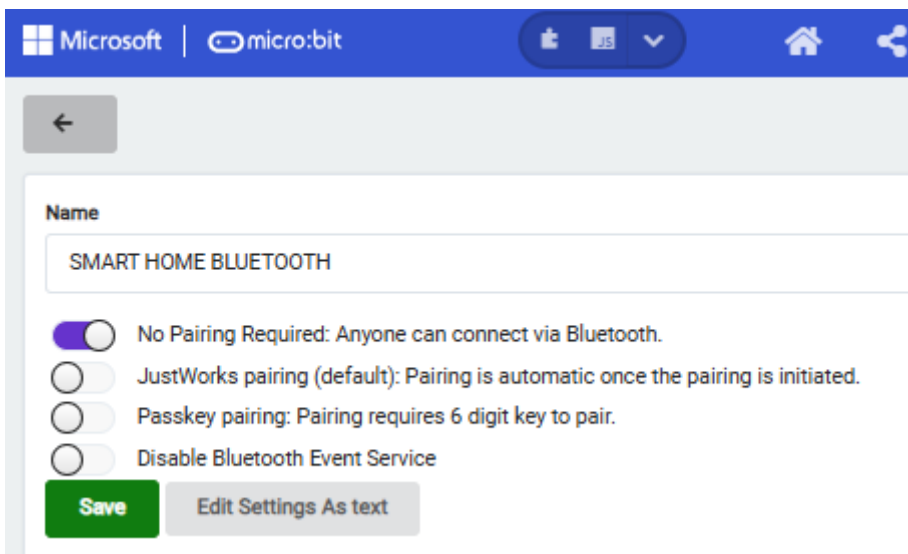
Microsoft | micro:bit

JS

Name

SMART HOME BLUETOOTH

No Pairing Required: Anyone can connect via Bluetooth.

JustWorks pairing (default): Pairing is automatic once the pairing is initiated.

Passkey pairing: Pairing requires 6 digit key to pair.

Disable Bluetooth Event Service

Save

Edit Settings As text